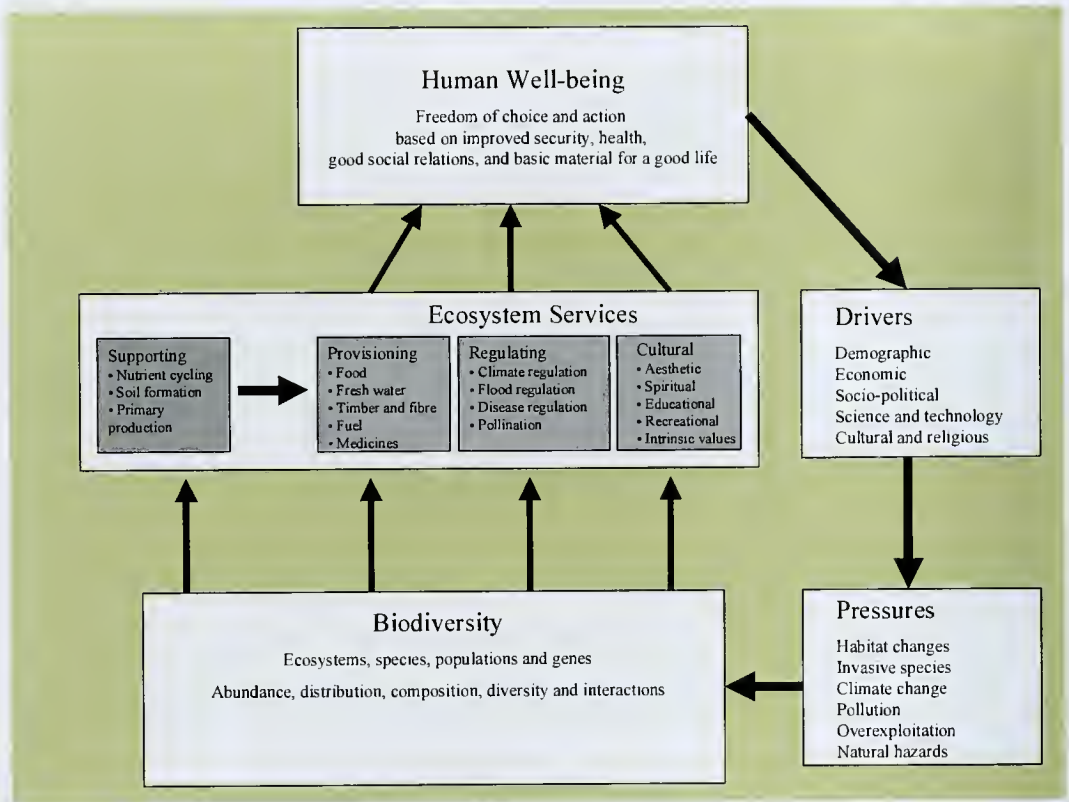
Human Well-being

Freedom of choice and action based on improved security, health, good social relations, and basic material for a good life

Ecosystem Services

Supporting
• Nutrient cycling
• Soil formation
• Primary production

Provisioning
• Food
• Fresh water
• Timber and fibre
• Fuel
• Medicines

Regulating
• Climate regulation
• Flood regulation
• Disease regulation
• Pollination

Cultural
• Aesthetic
• Spiritual
• Educational
• Recreational
• Intrinsic values

Drivers

Demographic
Economic
Socio-political
Science and technology
Cultural and religious

Biodiversity

Ecosystems, species, populations and genes

Abundance, distribution, composition, diversity and interactions

Pressures

Habitat changes
Invasive species
Climate change
Pollution
Overexploitation
Natural hazards